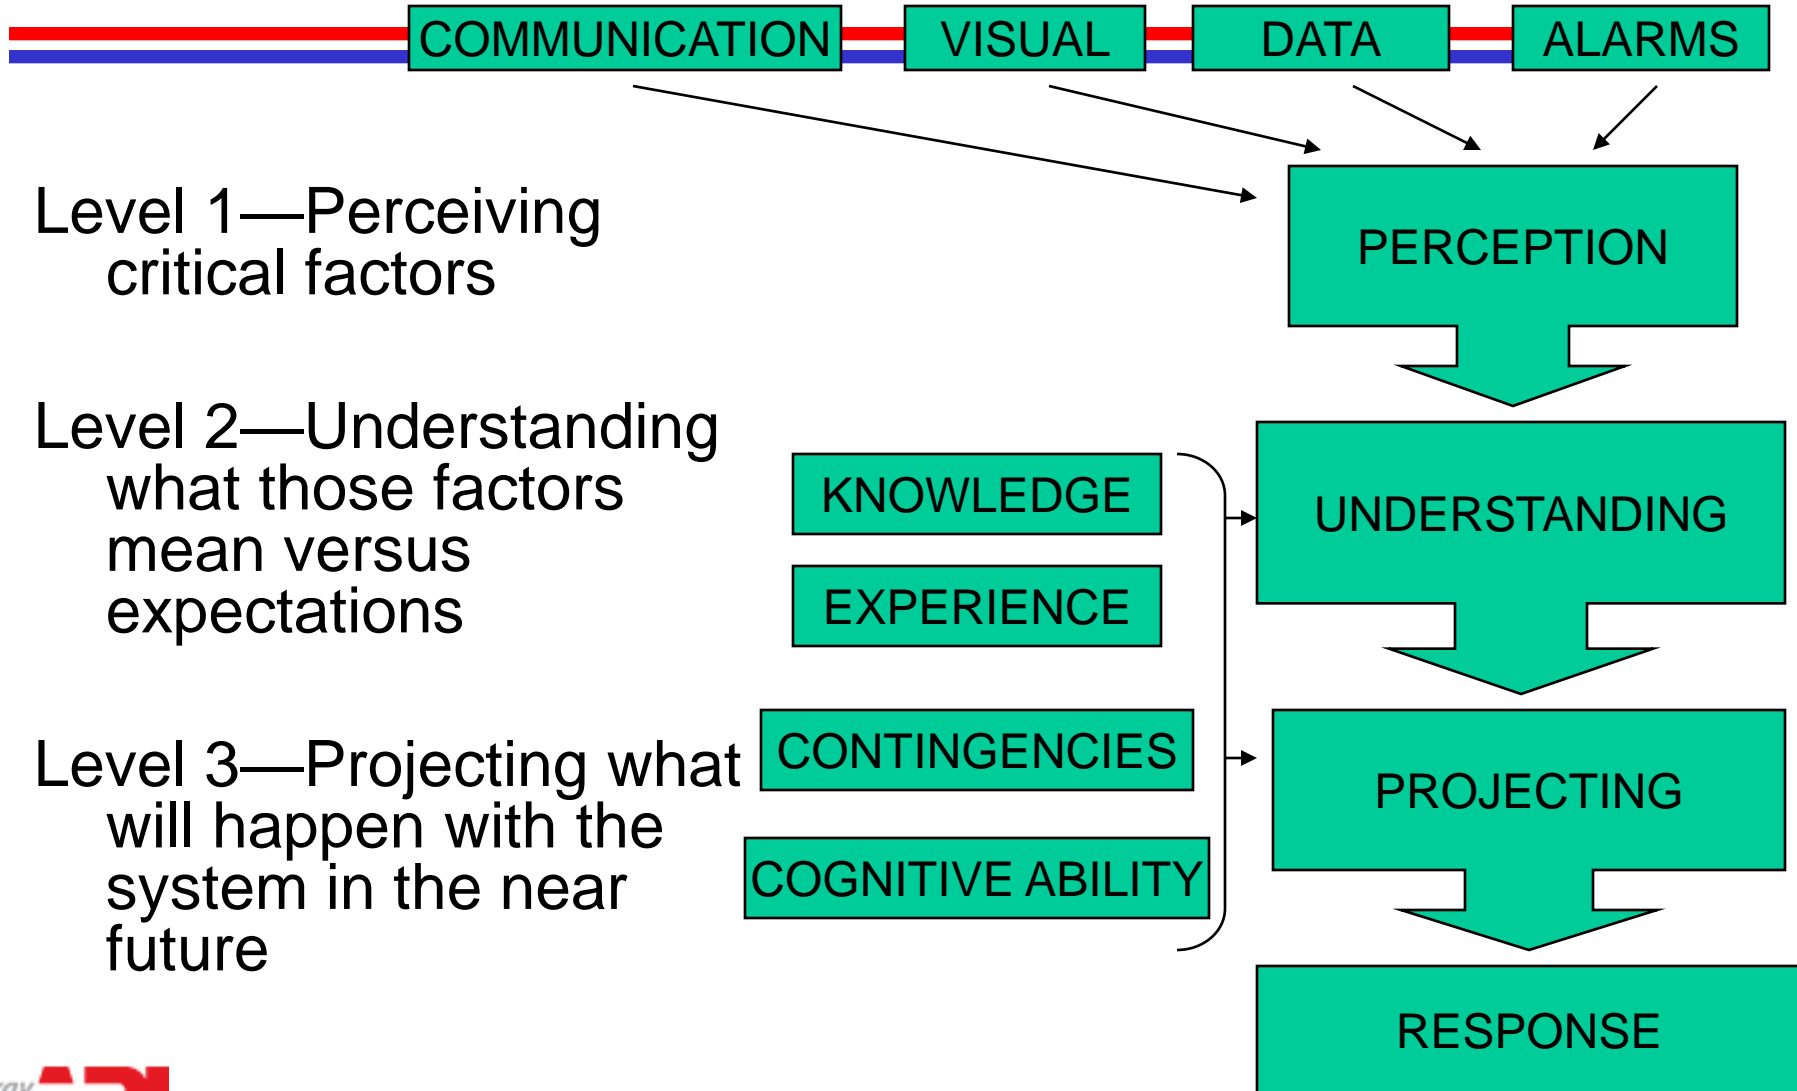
COMMUNICATION VISUAL DATA ALARMS

Level 1—Perceiving critical factors

PERCEPTION

Level 2—Understanding what those factors mean versus expectations

KNOWLEDGE

EXPERIENCE

UNDERSTANDING

Level 3—Projecting what will happen with the system in the near future

CONTINGENCIES

COGNITIVE ABILITY

PROJECTING

RESPONSE